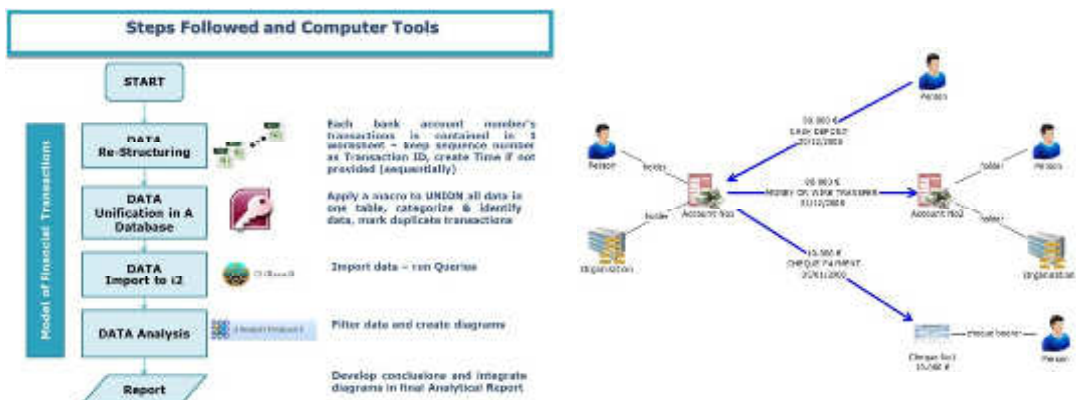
Steps Followed and Computer Tools

START

Model of Financial Transaction

DATA Re-Structuring

Each bank account number's transactions is contained in 1 worksheet – keep sequence number as Transaction ID, create Time if not provided (sequentially)

DATA Unification in A Database

Apply a macro to UNION all data in one table, categorize & identify data, mark duplicate transactions

DATA Import to i2

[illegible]

Import data – run Queries

DATA Analysis

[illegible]

Filter data and create diagrams

Report

Develop conclusions and integrate diagrams in final Analytical Report

Person

50.000 €
CASH DEPOSIT
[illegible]

Person

holder

holder

Account No1

50.000 €
MONEY OR WIRE TRANSFER
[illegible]

Account No2

holder

Person

holder

Organization

Organization

15.000 €
CHEQUE PAYMENT
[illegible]

Cheque No1
15.000 €

cheque bearer

Person